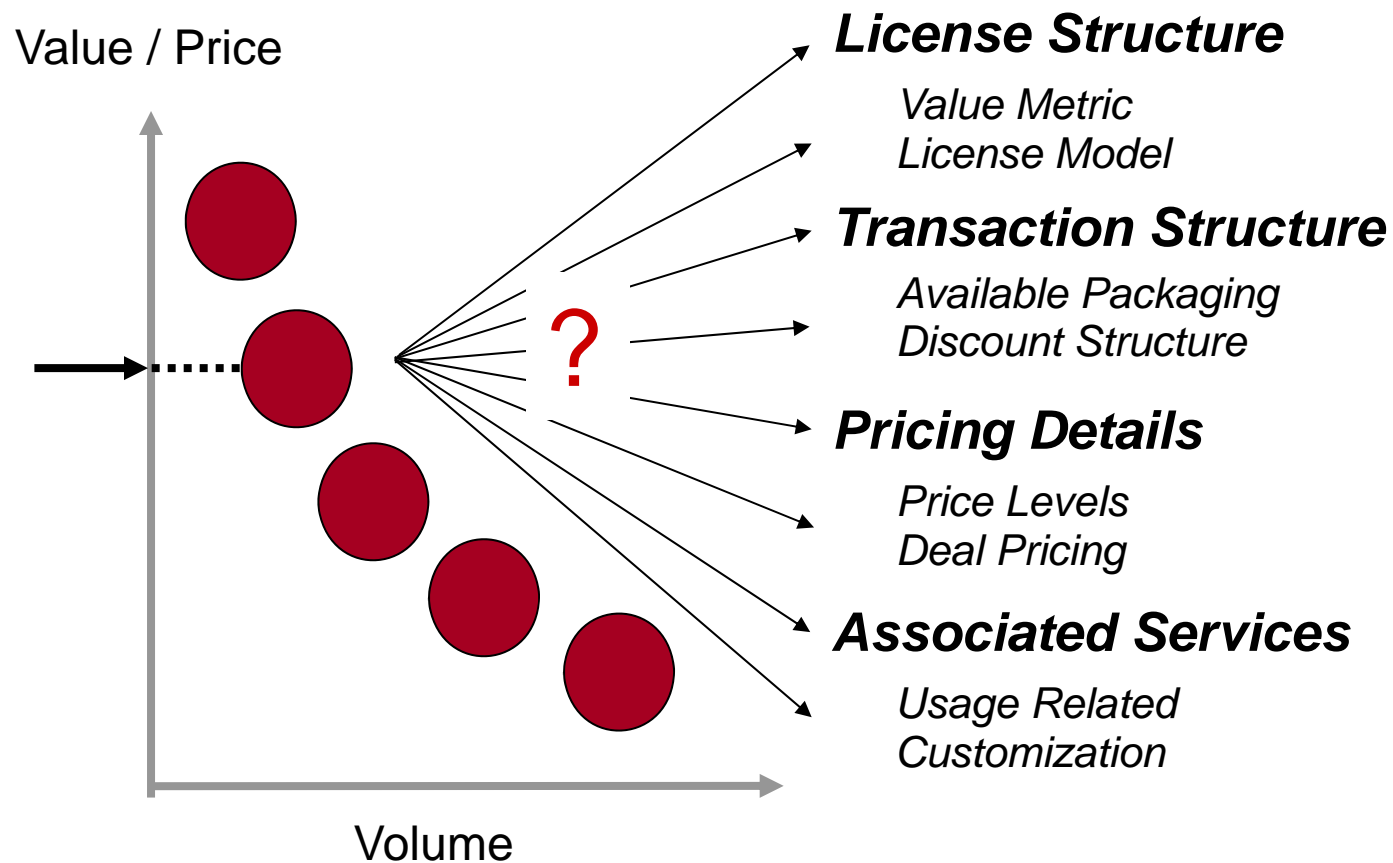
Value / Price

?

License Structure

Value Metric
License Model

Transaction Structure

Available Packaging
Discount Structure

Pricing Details

Price Levels
Deal Pricing

Associated Services

Usage Related
Customization

Volume